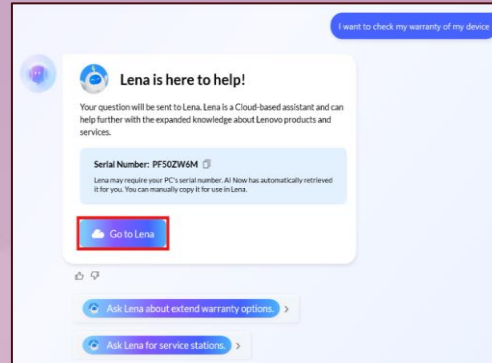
I want to check my warranty of my device

Lena is here to help!

Your question will be sent to Lena. Lena is a Cloud-based assistant and can help further with the expanded knowledge about Lenovo products and services.

Serial Number: PF50ZW6M

Lena may require your PC's serial number. AI Now has automatically retrieved it for you. You can manually copy it for use in Lena.

Go to Lena

Ask Lena about extend warranty options.

Ask Lena for service stations.